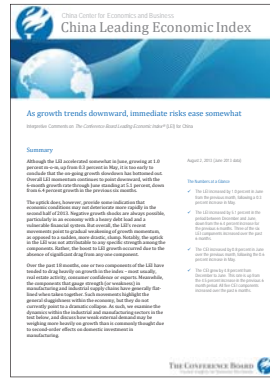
China Center for Economics and Business
China Leading Economic Index

As growth trends downward, immediate risks ease somewhat

Summary

Although the LEI accelerated somewhat in June, growing at 1.0 percent m-o-m, up from 0.3 percent in May, it is too early to conclude that the on-going growth slowdown has bottomed out. Overall LEI momentum continues to point downward, with the 6-month growth rate through June standing at 5.1 percent, down from 6.4 percent growth in the previous six months.

The outlook does, however, provide some indication that economic conditions may not deteriorate more rapidly in the second half of 2013. Negative growth shocks are always possible, particularly in an economy with a heavy debt load and a vulnerable financial system. But overall, the LEI's recent movements point to gradual weakening of growth momentum, as opposed to a sudden, more drastic, slump. Notably, the uptick in the LEI was not attributable to any specific strength among the components. Rather, the boost to LEI growth occurred due to the absence of significant drag from any one component.

Over the past 18 months, one or two components of the LEI have tended to drag heavily on growth in the index – most usually, real estate activity, consumer confidence or exports. Meanwhile, the components that gave strength (or weakness) to manufacturing and industrial supply chains have generally flat-lined when taken together. Such movements highlight the general sluggishness within the economy, but they do not currently point to a dramatic collapse. As such, we examine the dynamics within the industrial and manufacturing sectors in the text below, and discuss how weak external demand may be weighing more heavily on growth than is commonly thought due to second-order effects on domestic investment in manufacturing.

August 2013

The Numbers in a Glance

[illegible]

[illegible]

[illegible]

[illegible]

THE CONFERENCE BOARD